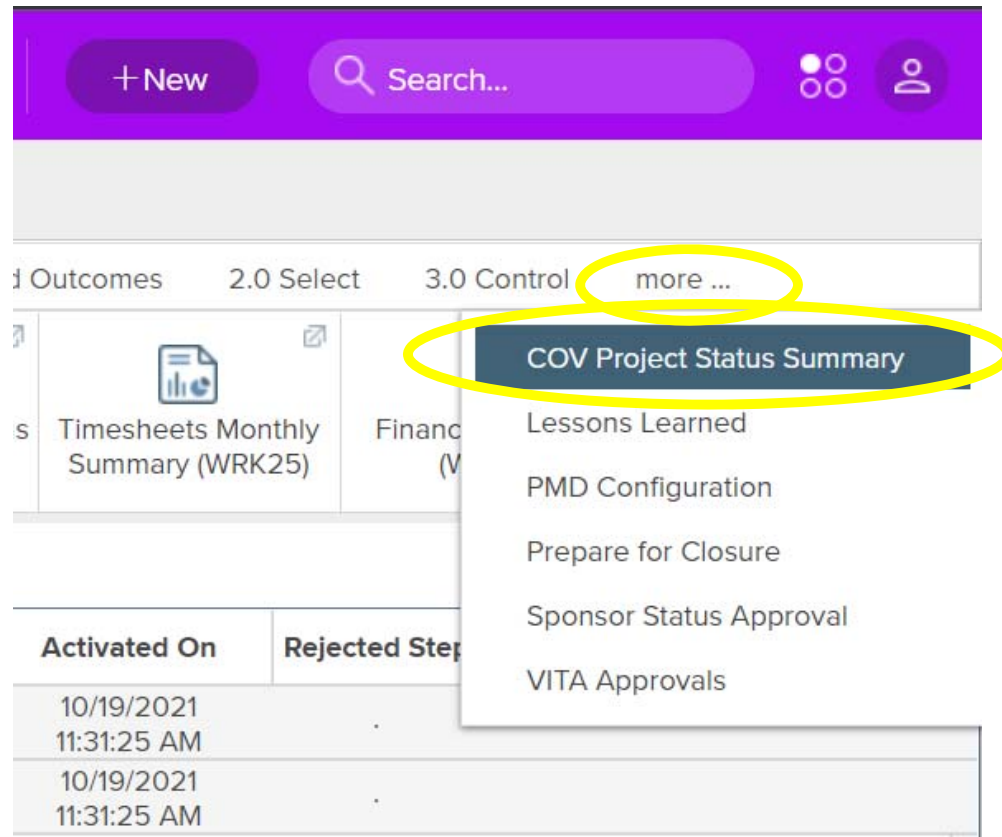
+New

Search...

d Outcomes 2.0 Select 3.0 Control more ...

s Timesheets Monthly Summary (WRK25)

Financ (W

COV Project Status Summary
Lessons Learned
PMD Configuration
Prepare for Closure
Sponsor Status Approval
VITA Approvals

| Activated On | Rejected Step |
|---|---|
| 10/19/2021 11:31:25 AM | . |
| 10/19/2021 11:31:25 AM | . |